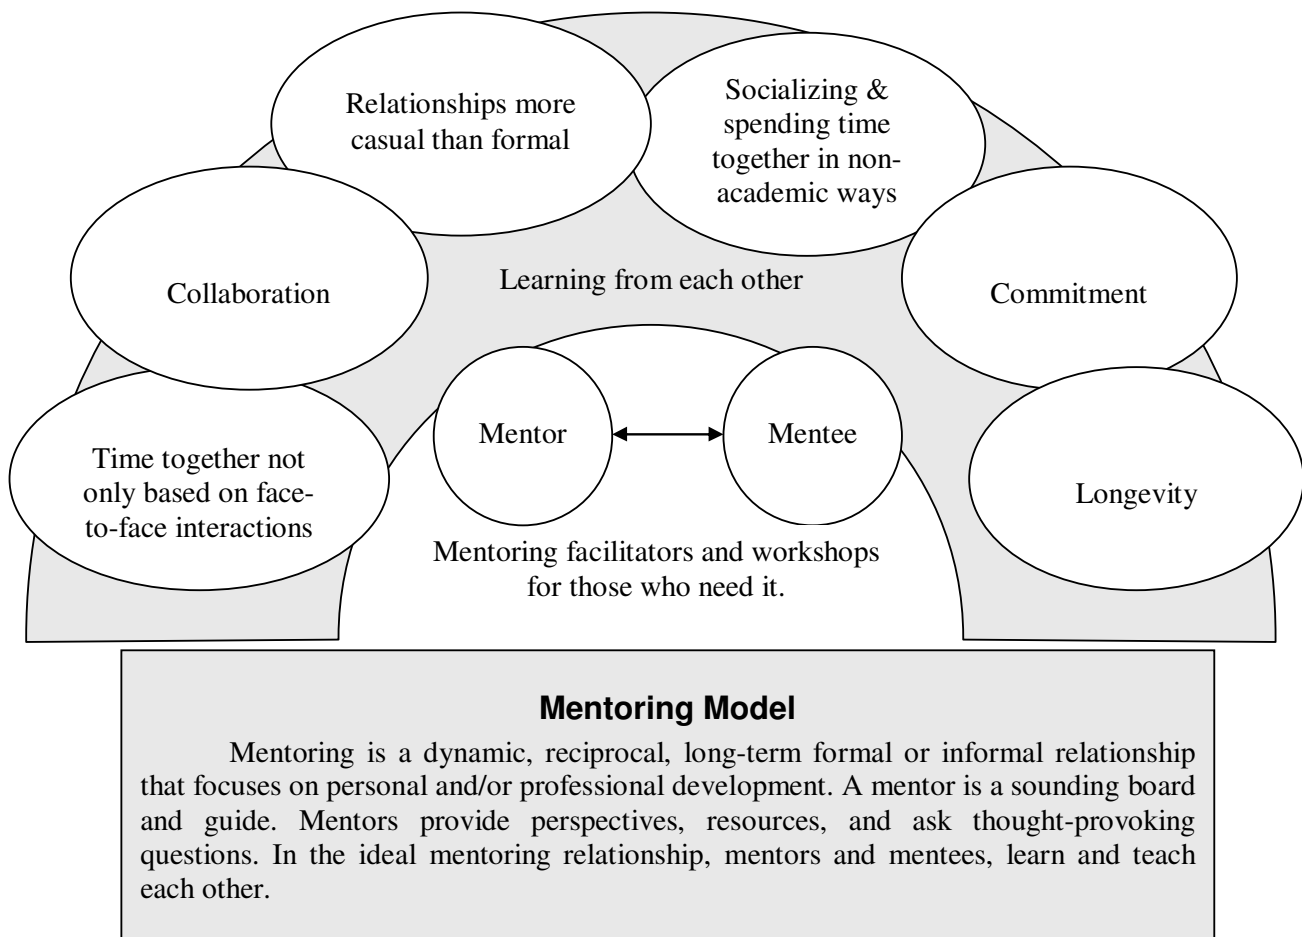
Relationships more casual than formal

Socializing & spending time together in non-academic ways

Collaboration

Learning from each other

Commitment

Mentor

Mentee

Time together not only based on face-to-face interactions

Longevity

Mentoring facilitators and workshops for those who need it.

**Mentoring Model**

Mentoring is a dynamic, reciprocal, long-term formal or informal relationship that focuses on personal and/or professional development. A mentor is a sounding board and guide. Mentors provide perspectives, resources, and ask thought-provoking questions. In the ideal mentoring relationship, mentors and mentees, learn and teach each other.